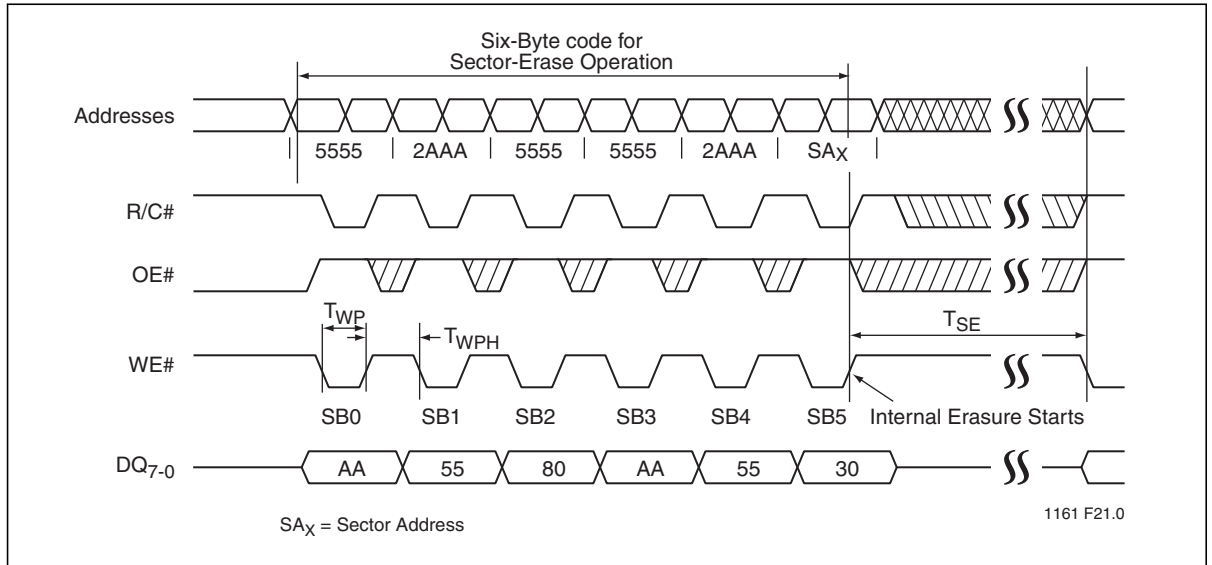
Six-Byte code for Sector-Erase Operation

Addresses

5555 2AAA 5555 5555 2AAA $SA_X$

R/C#

OE#

$T_{WP}$

$T_{WPH}$

$T_{SE}$

WE#

SB0 SB1 SB2 SB3 SB4 SB5

Internal Erasure Starts

$DQ_{7-0}$

AA 55 80 AA 55 30

$SA_X$ = Sector Address

1161 F21.0